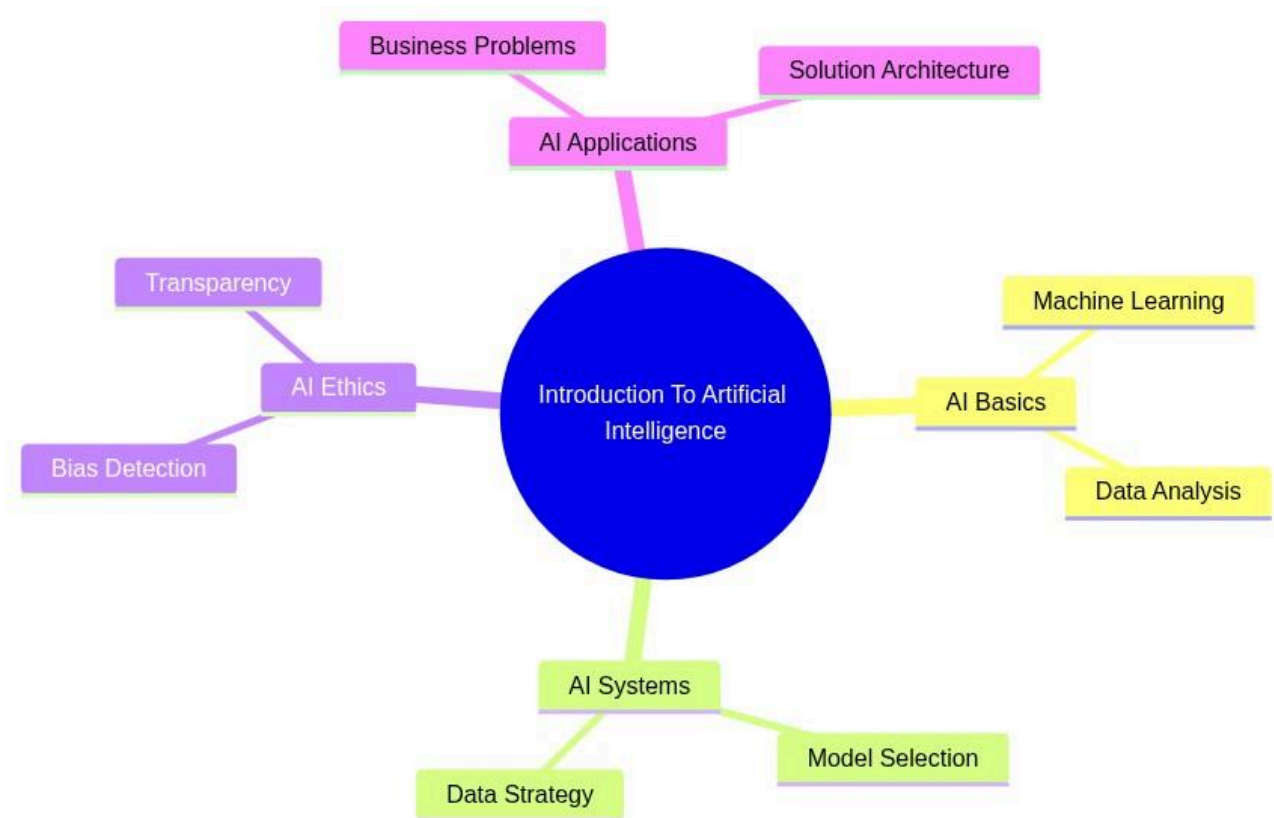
Business Problems

Solution Architecture

AI Applications

Transparency

AI Ethics

Bias Detection

Introduction To Artificial Intelligence

Machine Learning

AI Basics

Data Analysis

AI Systems

Model Selection

Data Strategy